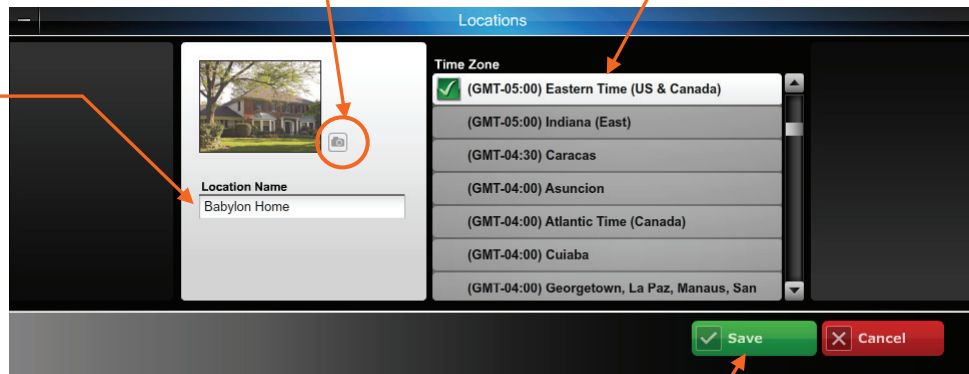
Locations

Location Name

Babylon Home

Time Zone

(GMT-05:00) Eastern Time (US & Canada)

(GMT-05:00) Indiana (East)

(GMT-04:30) Caracas

(GMT-04:00) Asuncion

(GMT-04:00) Atlantic Time (Canada)

(GMT-04:00) Cuiaba

(GMT-04:00) Georgetown, La Paz, Manaus, San

Save

Cancel